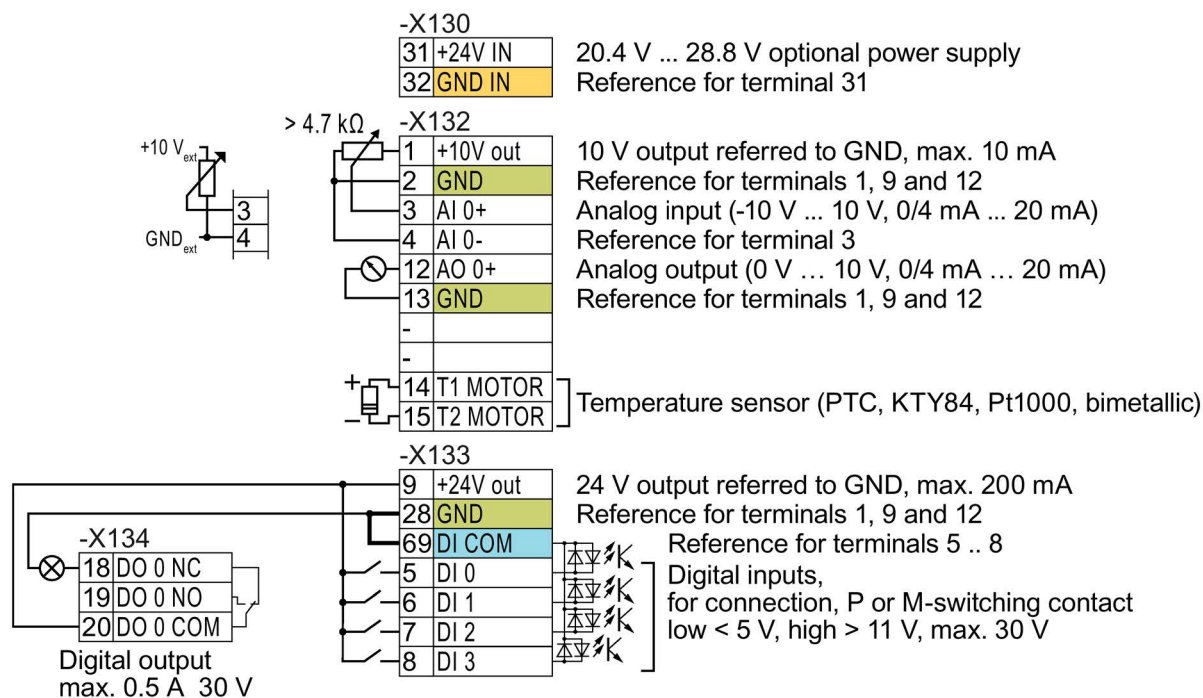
-X130

| | |
|---|---|
| 31 | +24V IN |
| 32 | GND IN |

20.4 V ... 28.8 V optional power supply
Reference for terminal 31

> 4.7 kΩ

-X132

$+10\ V_{ext}$

$GND_{ext}$

3
4

| | |
|---|---|
| 1 | +10V out |
| 2 | GND |
| 3 | AI 0+ |
| 4 | AI 0- |
| 12 | AO 0+ |
| 13 | GND |
| - | |
| - | |
| 14 | T1 MOTOR |
| 15 | T2 MOTOR |

10 V output referred to GND, max. 10 mA
Reference for terminals 1, 9 and 12
Analog input (-10 V ... 10 V, 0/4 mA ... 20 mA)
Reference for terminal 3
Analog output (0 V … 10 V, 0/4 mA … 20 mA)
Reference for terminals 1, 9 and 12

Temperature sensor (PTC, KTY84, Pt1000, bimetallic)

+
−

-X133

| | |
|---|---|
| 9 | +24V out |
| 28 | GND |
| 69 | DI COM |
| 5 | DI 0 |
| 6 | DI 1 |
| 7 | DI 2 |
| 8 | DI 3 |

24 V output referred to GND, max. 200 mA
Reference for terminals 1, 9 and 12
Reference for terminals 5 .. 8
Digital inputs,
for connection, P or M-switching contact
low < 5 V, high > 11 V, max. 30 V

-X134

| | |
|---|---|
| 18 | DO 0 NC |
| 19 | DO 0 NO |
| 20 | DO 0 COM |

Digital output
max. 0.5 A 30 V